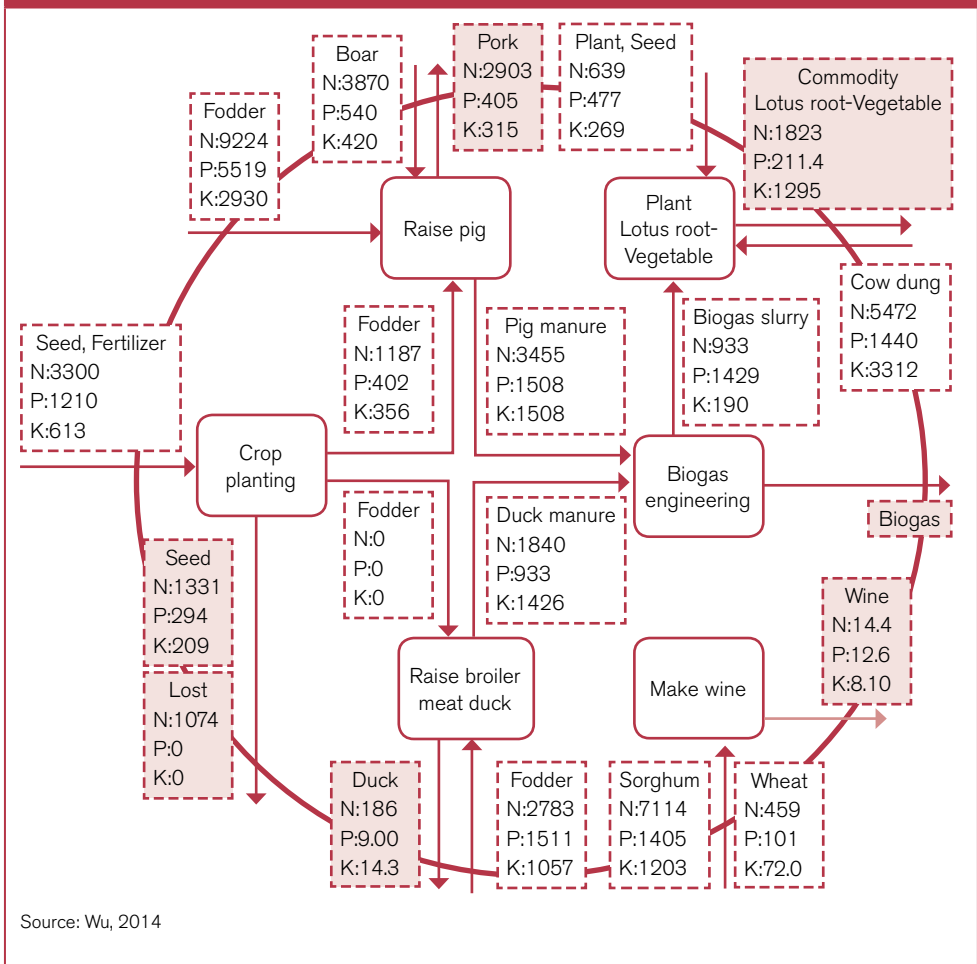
Boar
N:3870
P:540
K:420

Pork
N:2903
P:405
K:315

Plant, Seed
N:639
P:477
K:269

Commodity
Lotus root-Vegetable
N:1823
P:211.4
K:1295

Fodder
N:9224
P:5519
K:2930

Raise pig

Plant
Lotus root-Vegetable

Cow dung
N:5472
P:1440
K:3312

Seed, Fertilizer
N:3300
P:1210
K:613

Fodder
N:1187
P:402
K:356

Pig manure
N:3455
P:1508
K:1508

Biogas slurry
N:933
P:1429
K:190

Crop planting

Biogas engineering

Biogas

Fodder
N:0
P:0
K:0

Duck manure
N:1840
P:933
K:1426

Seed
N:1331
P:294
K:209

Wine
N:14.4
P:12.6
K:8.10

Lost
N:1074
P:0
K:0

Raise broiler meat duck

Make wine

Duck
N:186
P:9.00
K:14.3

Fodder
N:2783
P:1511
K:1057

Sorghum
N:7114
P:1405
K:1203

Wheat
N:459
P:101
K:72.0

Source: Wu, 2014